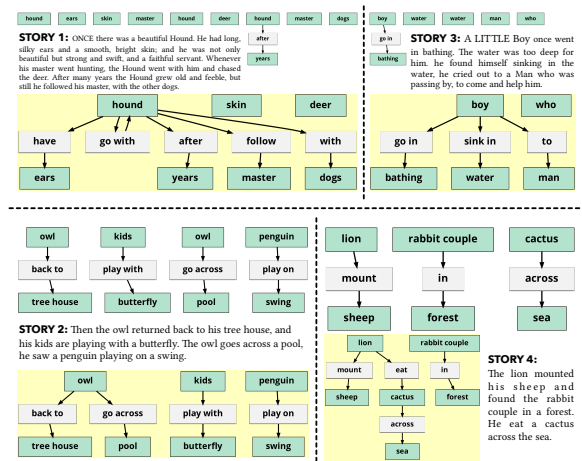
hound ears skin master hound deer hound master dogs

after

years

STORY 1: ONCE there was a beautiful Hound. He had long, silky ears and a smooth, bright skin; and he was not only beautiful but strong and swift, and a faithful servant. Whenever his master went hunting, the Hound went with him and chased the deer. After many years the Hound grew old and feeble, but still he followed his master, with the other dogs.

hound skin deer

have go with after follow with

ears years master dogs

boy water water man who

go in

bathing

STORY 3: A LITTLE Boy once went in bathing. The water was too deep for him. he found himself sinking in the water, he cried out to a Man who was passing by, to come and help him.

boy who

go in sink in to

bathing water man

owl kids owl penguin

back to play with go across play on

tree house butterfly pool swing

STORY 2: Then the owl returned back to his tree house, and his kids are playing with a butterfly. The owl goes across a pool, he saw a penguin playing on a swing.

owl kids penguin

back to go across play with play on

tree house pool butterfly swing

lion rabbit couple cactus

mount in across

sheep forest sea

lion rabbit couple

mount eat in

sheep cactus forest

across

sea

STORY 4: The lion mounted his sheep and found the rabbit couple in a forest. He eat a cactus across the sea.